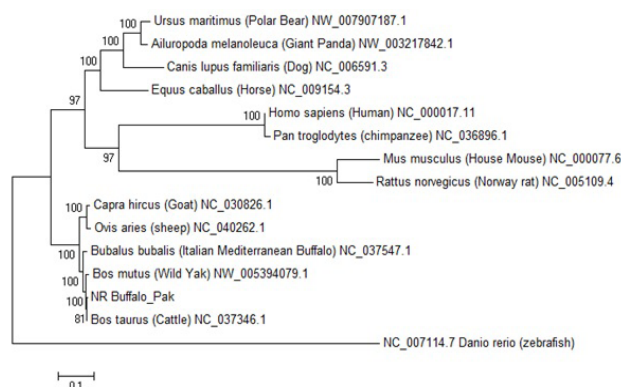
100 Ursus maritimus (Polar Bear) NW_007907187.1
100 Ailuropoda melanoleuca (Giant Panda) NW_003217842.1
100 Canis lupus familiaris (Dog) NC_006591.3
97 Equus caballus (Horse) NC_009154.3
100 Homo sapiens (Human) NC_000017.11
Pan troglodytes (chimpanzee) NC_036896.1
97
Mus musculus (House Mouse) NC_000077.6
100 Rattus norvegicus (Norway rat) NC_005109.4
100 Capra hircus (Goat) NC_030826.1
Ovis aries (sheep) NC_040262.1
100 Bubalus bubalis (Italian Mediterranean Buffalo) NC_037547.1
100 Bos mutus (Wild Yak) NW_005394079.1
100 NR Buffalo_Pak
81 Bos taurus (Cattle) NC_037346.1
NC_007114.7 Danio rerio (zebrafish)
0.1